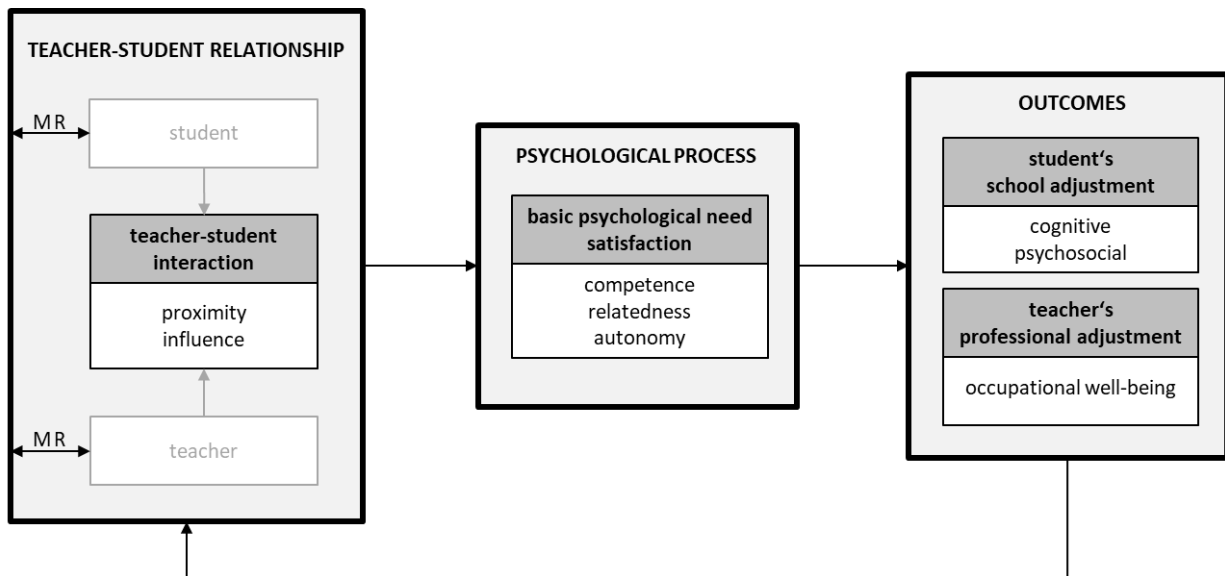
TEACHER-STUDENT RELATIONSHIP

MR

student

teacher-student interaction

proximity
influence

MR

teacher

PSYCHOLOGICAL PROCESS

basic psychological need satisfaction

competence
relatedness
autonomy

OUTCOMES

student‘s school adjustment

cognitive
psychosocial

teacher‘s professional adjustment

occupational well-being